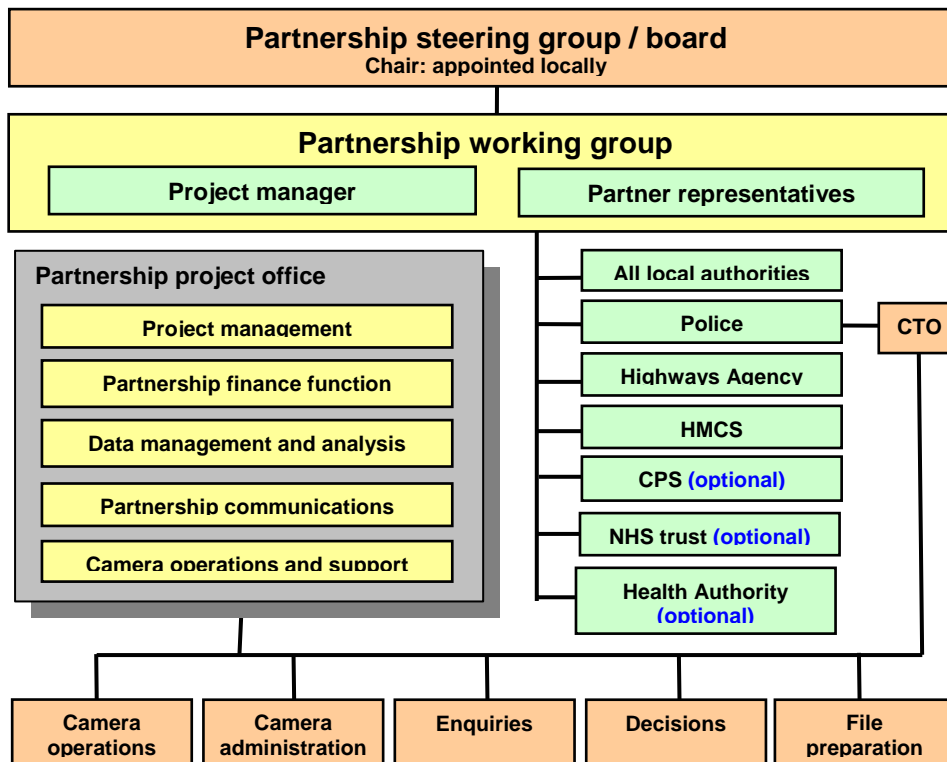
Partnership steering group / board
Chair: appointed locally

Partnership working group

Project manager

Partner representatives

Partnership project office

Project management

Partnership finance function

Data management and analysis

Partnership communications

Camera operations and support

All local authorities

Police

CTO

Highways Agency

HMCS

CPS (optional)

NHS trust (optional)

Health Authority (optional)

Camera operations

Camera administration

Enquiries

Decisions

File preparation